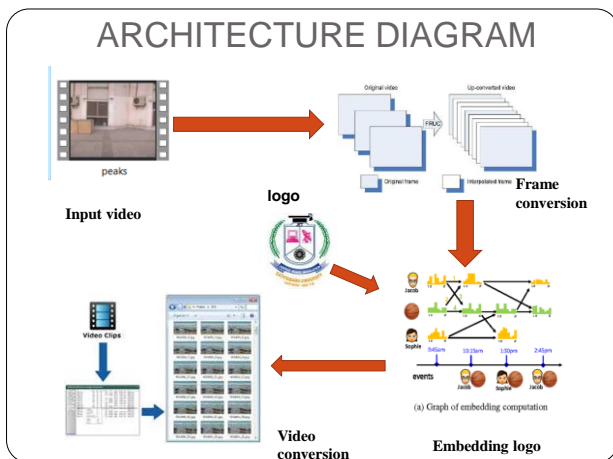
ARCHITECTURE DIAGRAM

peaks

Input video

Original video

Up-converted video

FRUC

Original frame

Interpolated frame

Frame conversion

logo

Jacob

Sophie

events

9:45am

10:15am

1:00pm

2:45pm

Jacob

Sophie

Jacob

(a) Graph of embedding computation

Embedding logo

Video Clips

Video conversion